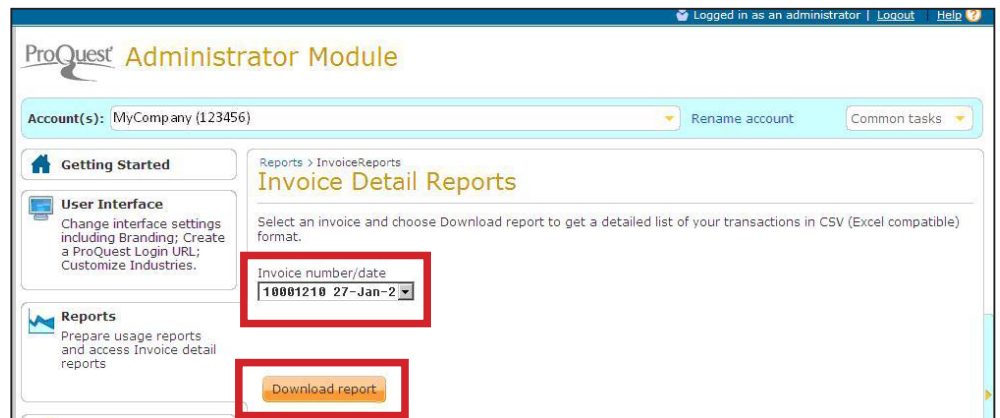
Logged in as an administrator | Logout Help

ProQuest Administrator Module

Account(s): MyCompany (123456)

Rename account

Common tasks

Getting Started

User Interface
Change interface settings including Branding; Create a ProQuest Login URL; Customize Industries.

Reports
Prepare usage reports and access Invoice detail reports

Reports > InvoiceReports

Invoice Detail Reports

Select an invoice and choose Download report to get a detailed list of your transactions in CSV (Excel compatible) format.

Invoice number/date

10001210 27-Jan-2

Download report